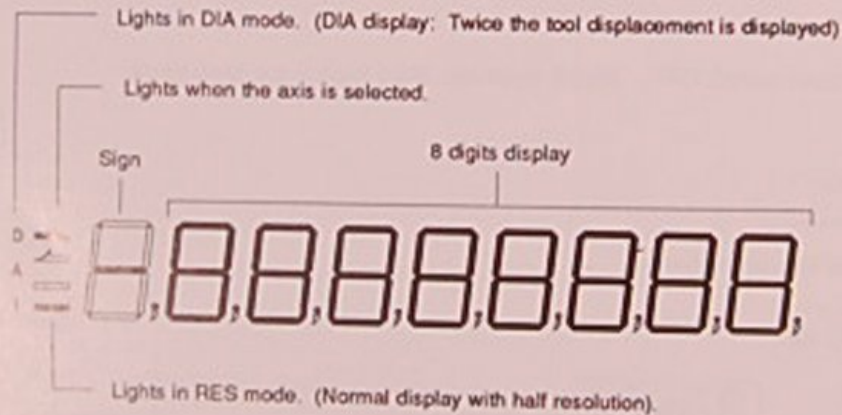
Lights in DIA mode. (DIA display: Twice the tool displacement is displayed)

Lights when the axis is selected.

Sign

8 digits display

D
A
I

Lights in RES mode. (Normal display with half resolution).